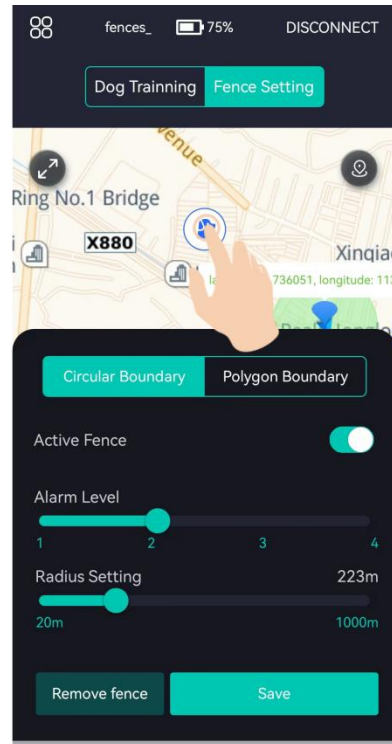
fences_ 75% DISCONNECT

Dog Trainning Fence Setting

venue

Ring No.1 Bridge

X880

Xinqia

la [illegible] 736051, longitude: 11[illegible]

Circular Boundary Polygon Boundary

Active Fence

Alarm Level

1 2 3 4

Radius Setting 223m

20m 1000m

Remove fence Save